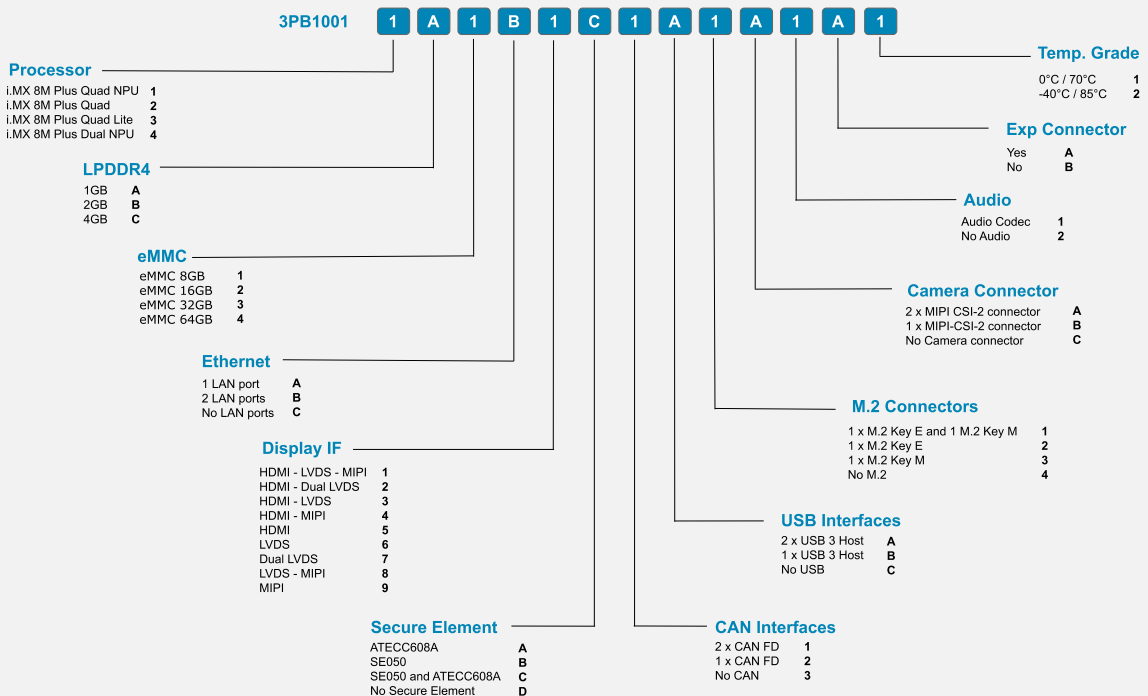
3PB1001 1 A 1 B 1 C 1 A 1 A 1 A 1

Processor
i.MX 8M Plus Quad NPU 1
i.MX 8M Plus Quad 2
i.MX 8M Plus Quad Lite 3
i.MX 8M Plus Dual NPU 4

LPDDR4
1GB A
2GB B
4GB C

eMMC
eMMC 8GB 1
eMMC 16GB 2
eMMC 32GB 3
eMMC 64GB 4

Ethernet
1 LAN port A
2 LAN ports B
No LAN ports C

Display IF
HDMI - LVDS - MIPI 1
HDMI - Dual LVDS 2
HDMI - LVDS 3
HDMI - MIPI 4
HDMI 5
LVDS 6
Dual LVDS 7
LVDS - MIPI 8
MIPI 9

Secure Element
ATECC608A A
SE050 B
SE050 and ATECC608A C
No Secure Element D

CAN Interfaces
2 x CAN FD 1
1 x CAN FD 2
No CAN 3

USB Interfaces
2 x USB 3 Host A
1 x USB 3 Host B
No USB C

M.2 Connectors
1 x M.2 Key E and 1 M.2 Key M 1
1 x M.2 Key E 2
1 x M.2 Key M 3
No M.2 4

Camera Connector
2 x MIPI CSI-2 connector A
1 x MIPI-CSI-2 connector B
No Camera connector C

Audio
Audio Codec 1
No Audio 2

Exp Connector
Yes A
No B

Temp. Grade
0°C / 70°C 1
-40°C / 85°C 2